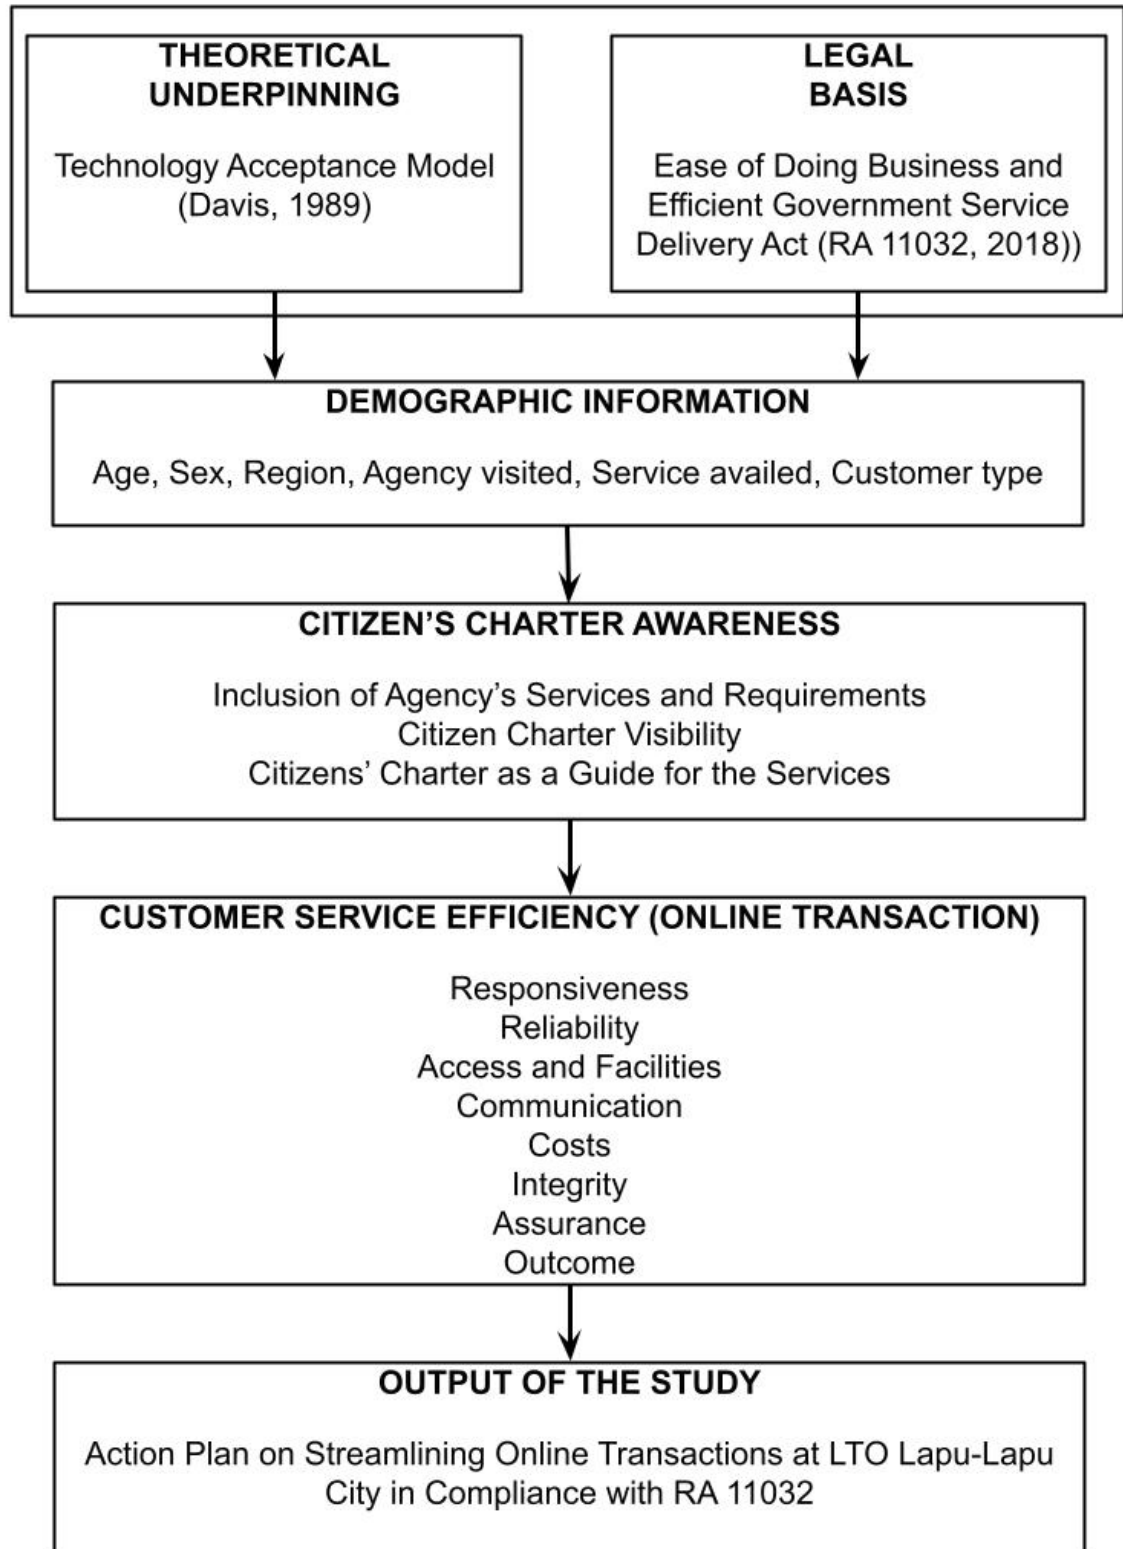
THEORETICAL UNDERPINNING

Technology Acceptance Model (Davis, 1989)

LEGAL BASIS

Ease of Doing Business and Efficient Government Service Delivery Act (RA 11032, 2018))

DEMOGRAPHIC INFORMATION

Age, Sex, Region, Agency visited, Service availed, Customer type

CITIZEN'S CHARTER AWARENESS

Inclusion of Agency's Services and Requirements
Citizen Charter Visibility
Citizens' Charter as a Guide for the Services

CUSTOMER SERVICE EFFICIENCY (ONLINE TRANSACTION)

Responsiveness
Reliability
Access and Facilities
Communication
Costs
Integrity
Assurance
Outcome

OUTPUT OF THE STUDY

Action Plan on Streamlining Online Transactions at LTO Lapu-Lapu City in Compliance with RA 11032